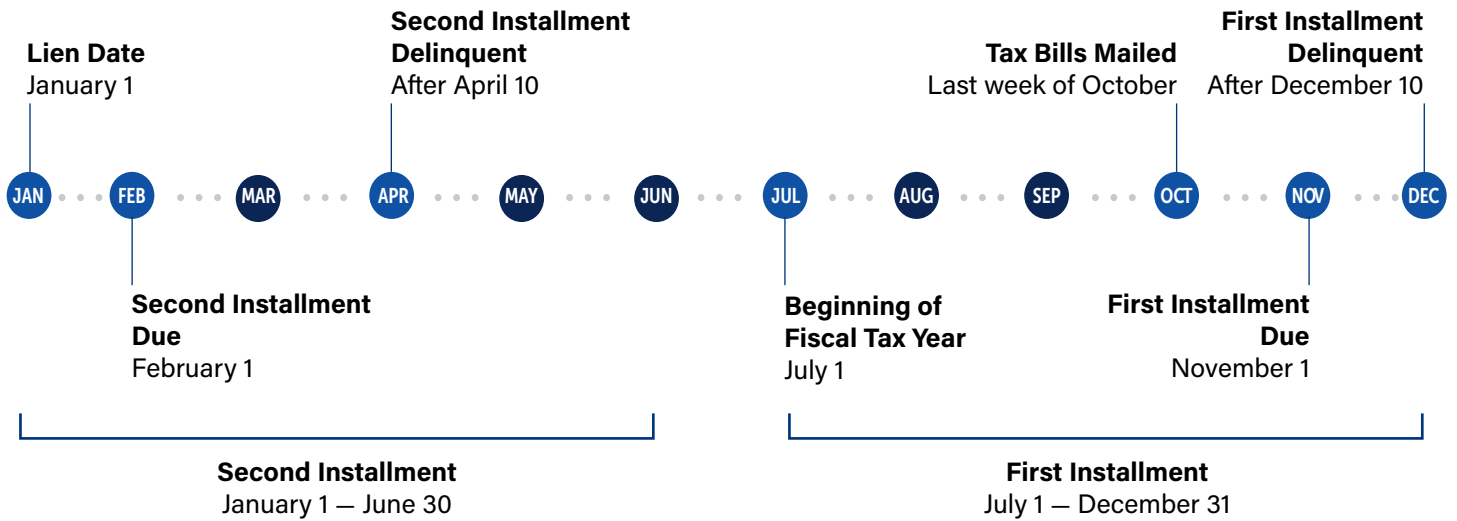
Lien Date
January 1

Second Installment Delinquent
After April 10

Tax Bills Mailed
Last week of October

First Installment Delinquent
After December 10

JAN FEB MAR APR MAY JUN JUL AUG SEP OCT NOV DEC

Second Installment Due
February 1

Beginning of Fiscal Tax Year
July 1

First Installment Due
November 1

Second Installment
January 1 — June 30

First Installment
July 1 — December 31